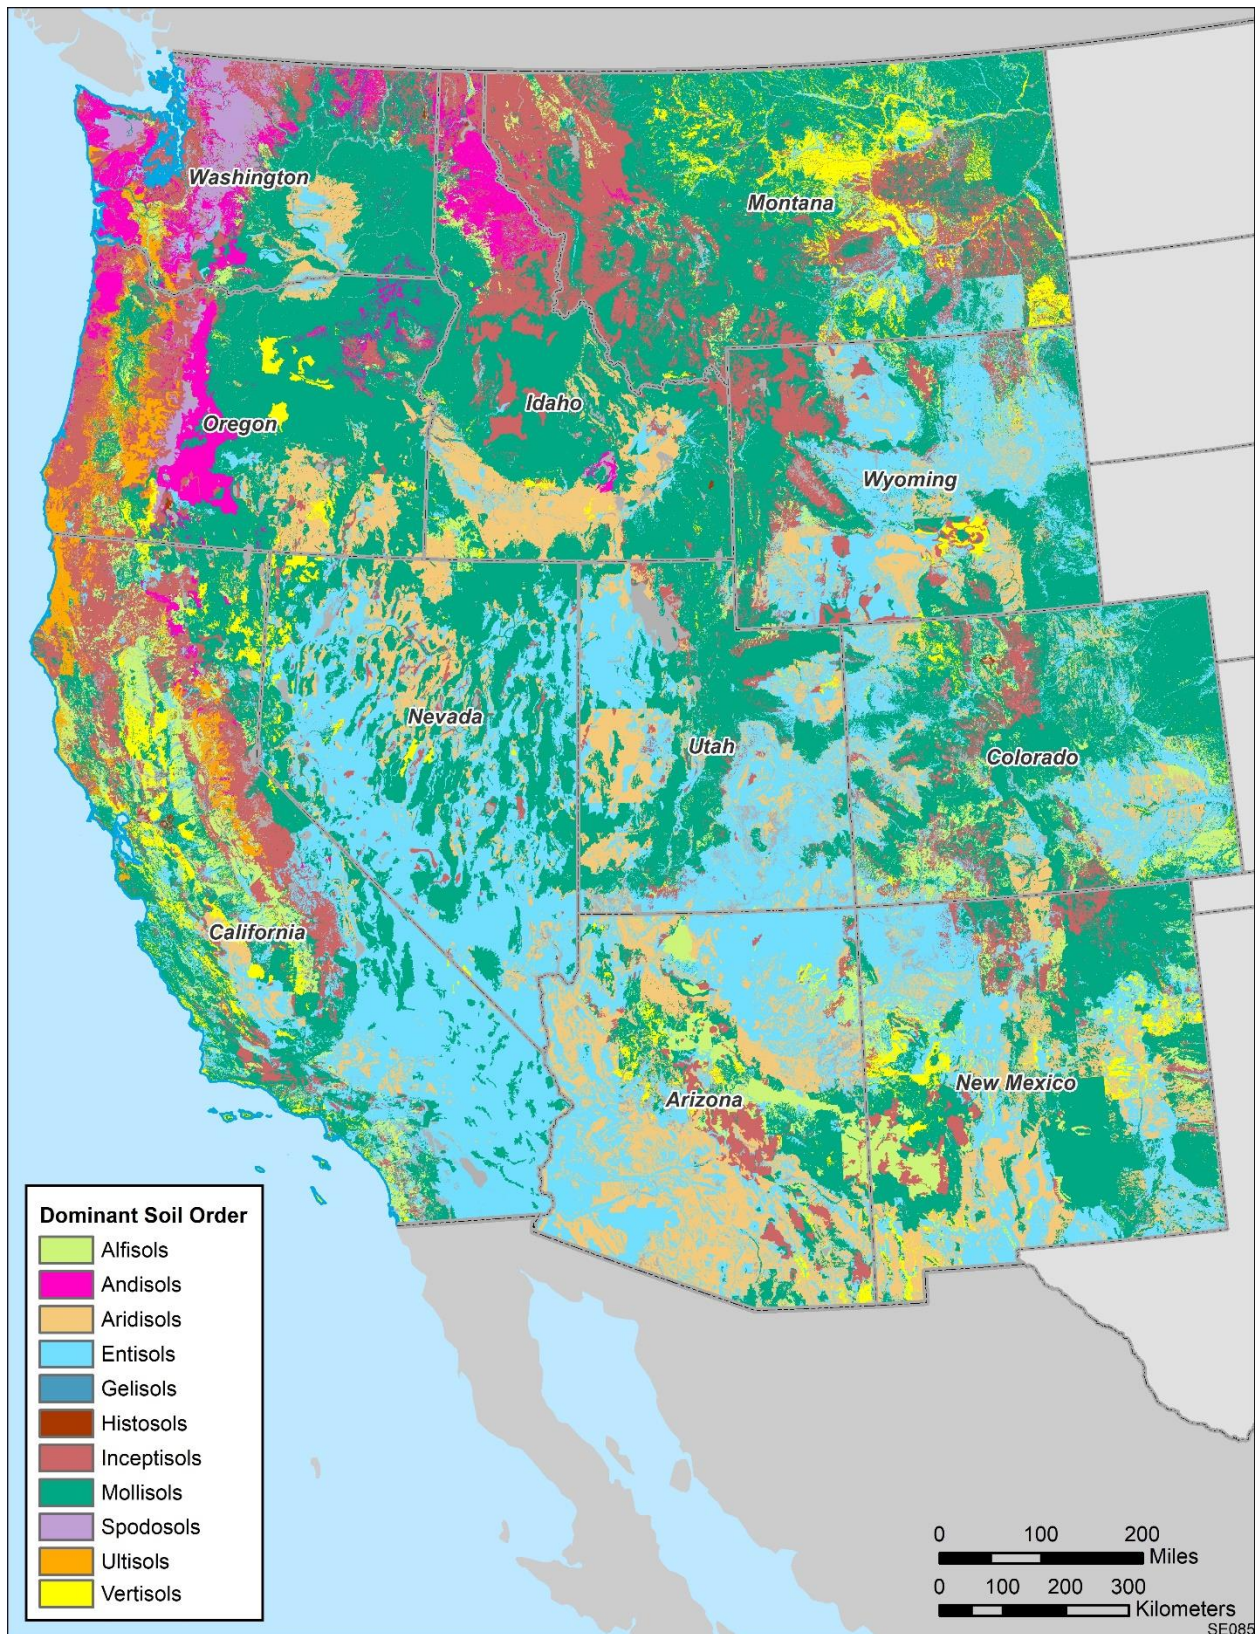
Washington
Montana
Oregon
Idaho
Wyoming
Nevada
Utah
Colorado
California
Arizona
New Mexico

Dominant Soil Order
Alfisols
Andisols
Aridisols
Entisols
Gelisols
Histosols
Inceptisols
Mollisols
Spodosols
Ultisols
Vertisols

0 100 200 Miles
0 100 200 300 Kilometers
SE085